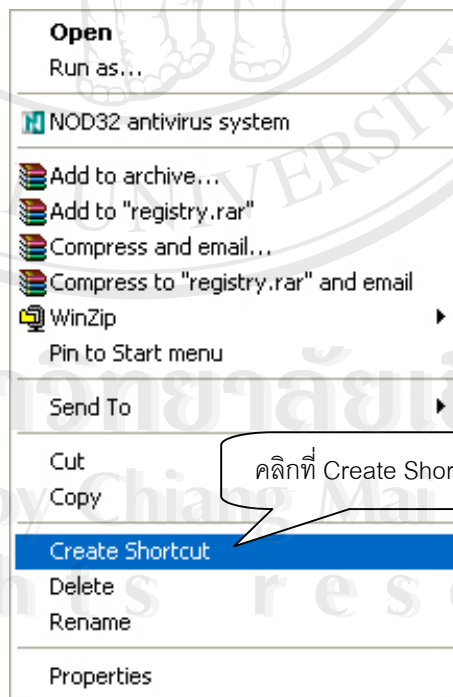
Open
Run as...

NOD32 antivirus system

Add to archive...
Add to "registry.rar"
Compress and email...
Compress to "registry.rar" and email
WinZip
Pin to Start menu

Send To

Cut
Copy

คลิกที่ Create Shor

Create Shortcut
Delete
Rename

Properties

UNIVERSITY
าวิทยาลัยเ
by Chiang Mai U
hts reser